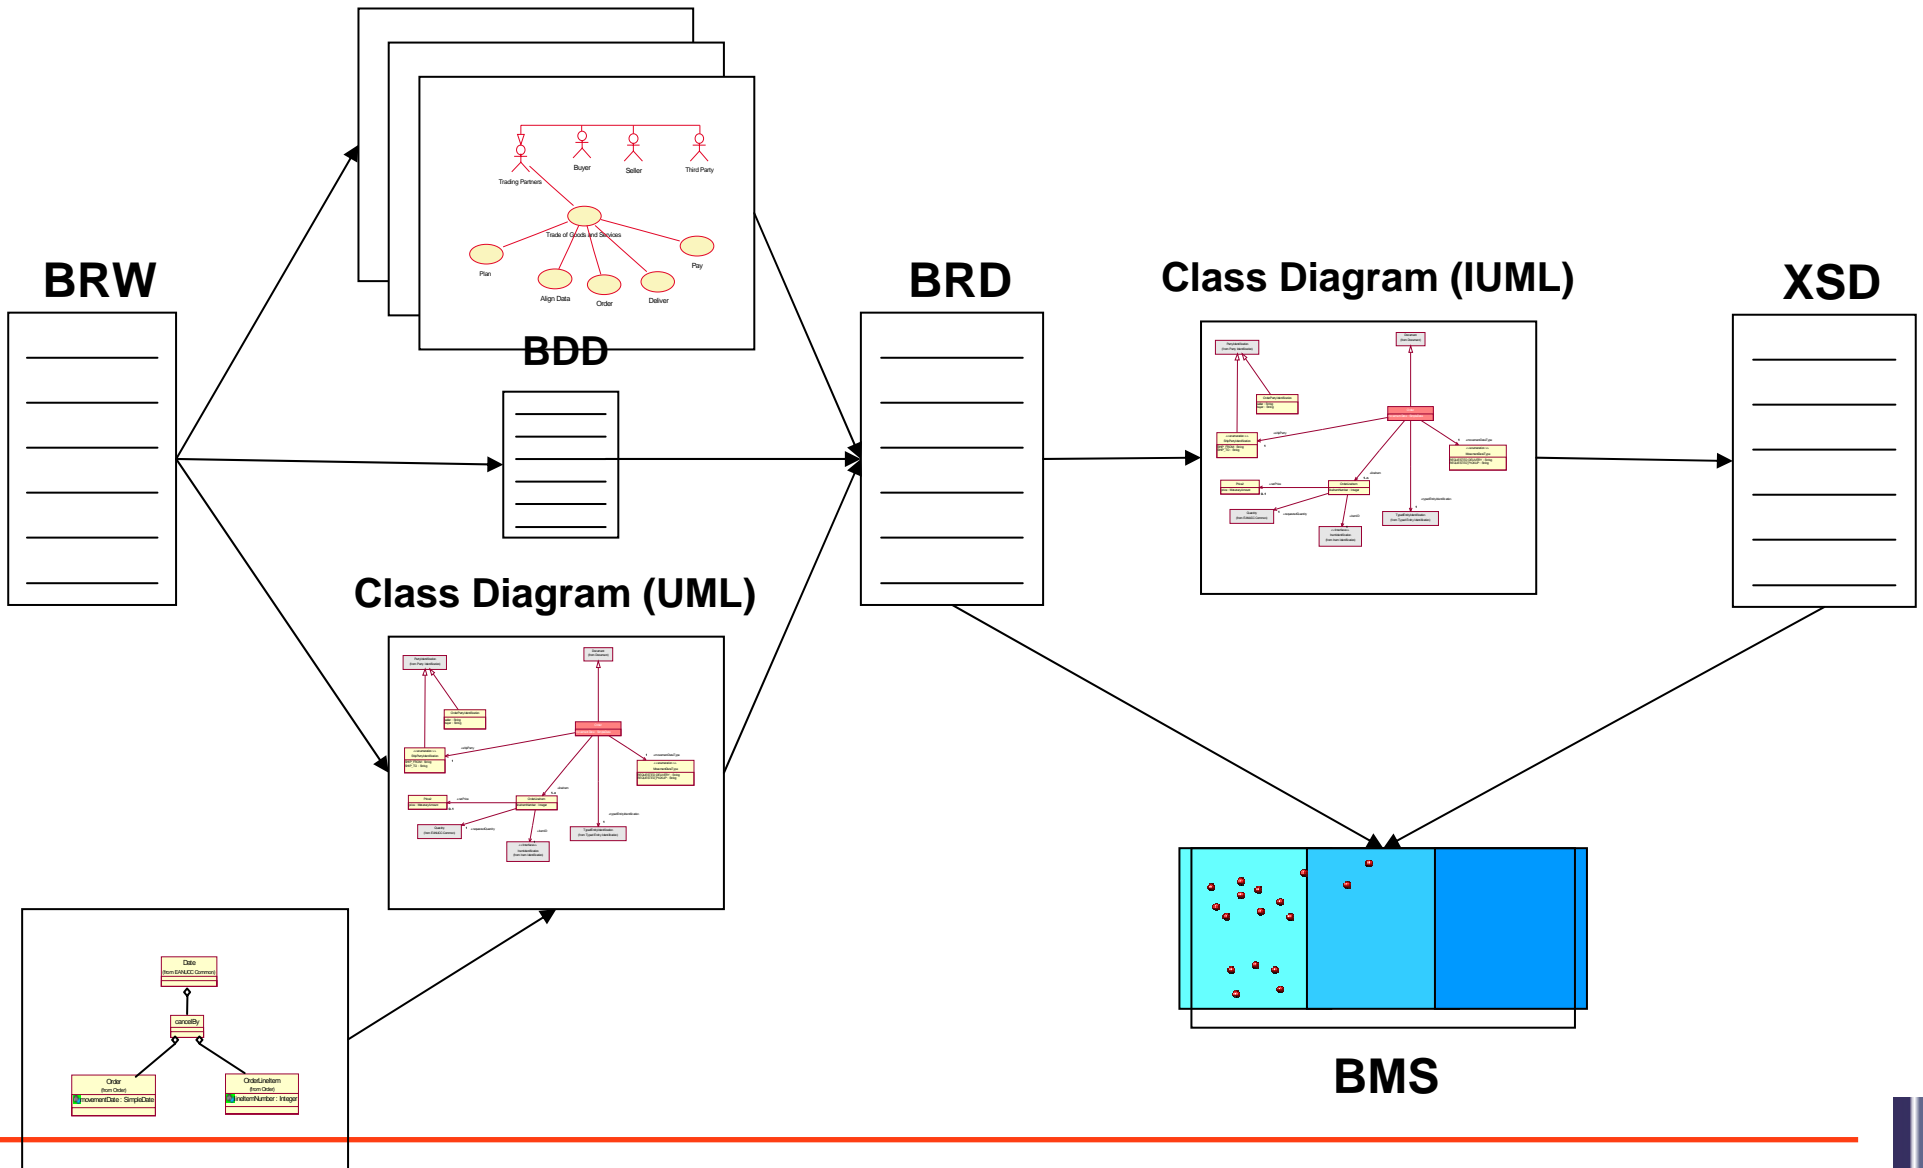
Trading Partners

Buyer

Seller

Third Party

Trade of Goods and Services

Plan

Align Data

Order

Deliver

Pay

BRW

BDD

BRD

Class Diagram (IUML)

XSD

Class Diagram (UML)

Date
(from EANUCC Common)

cancelBy

Order
(from Order)
movementDate : SimpleDate

OrderLineItem
(from Order)
lineItemNumber : Integer

BMS